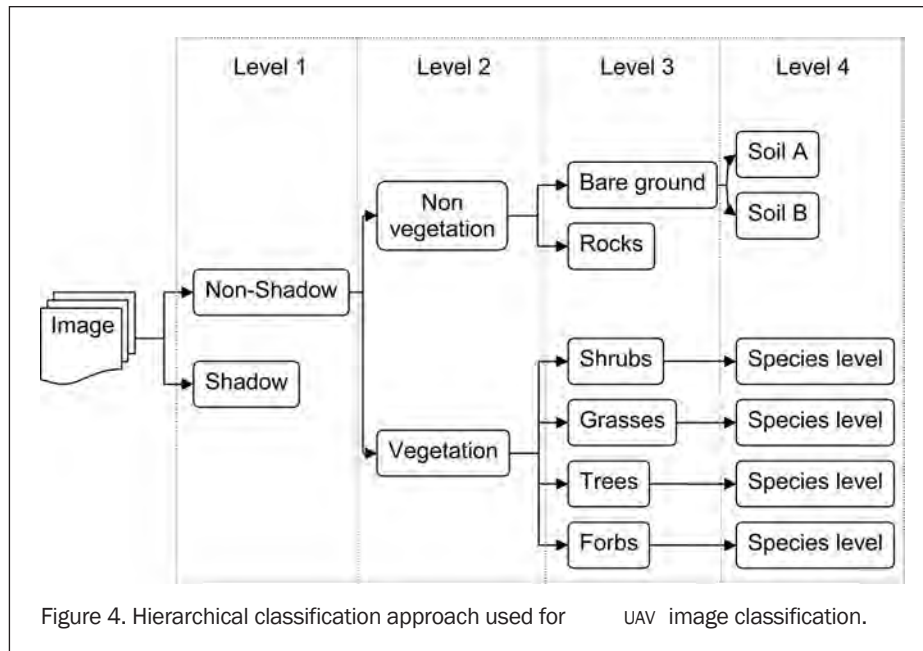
Level 1

Level 2

Level 3

Level 4

Image

Non-Shadow

Shadow

Non vegetation

Vegetation

Bare ground

Rocks

Soil A

Soil B

Shrubs

Grasses

Trees

Forbs

Species level

Species level

Species level

Species level

Figure 4. Hierarchical classification approach used for UAV image classification.